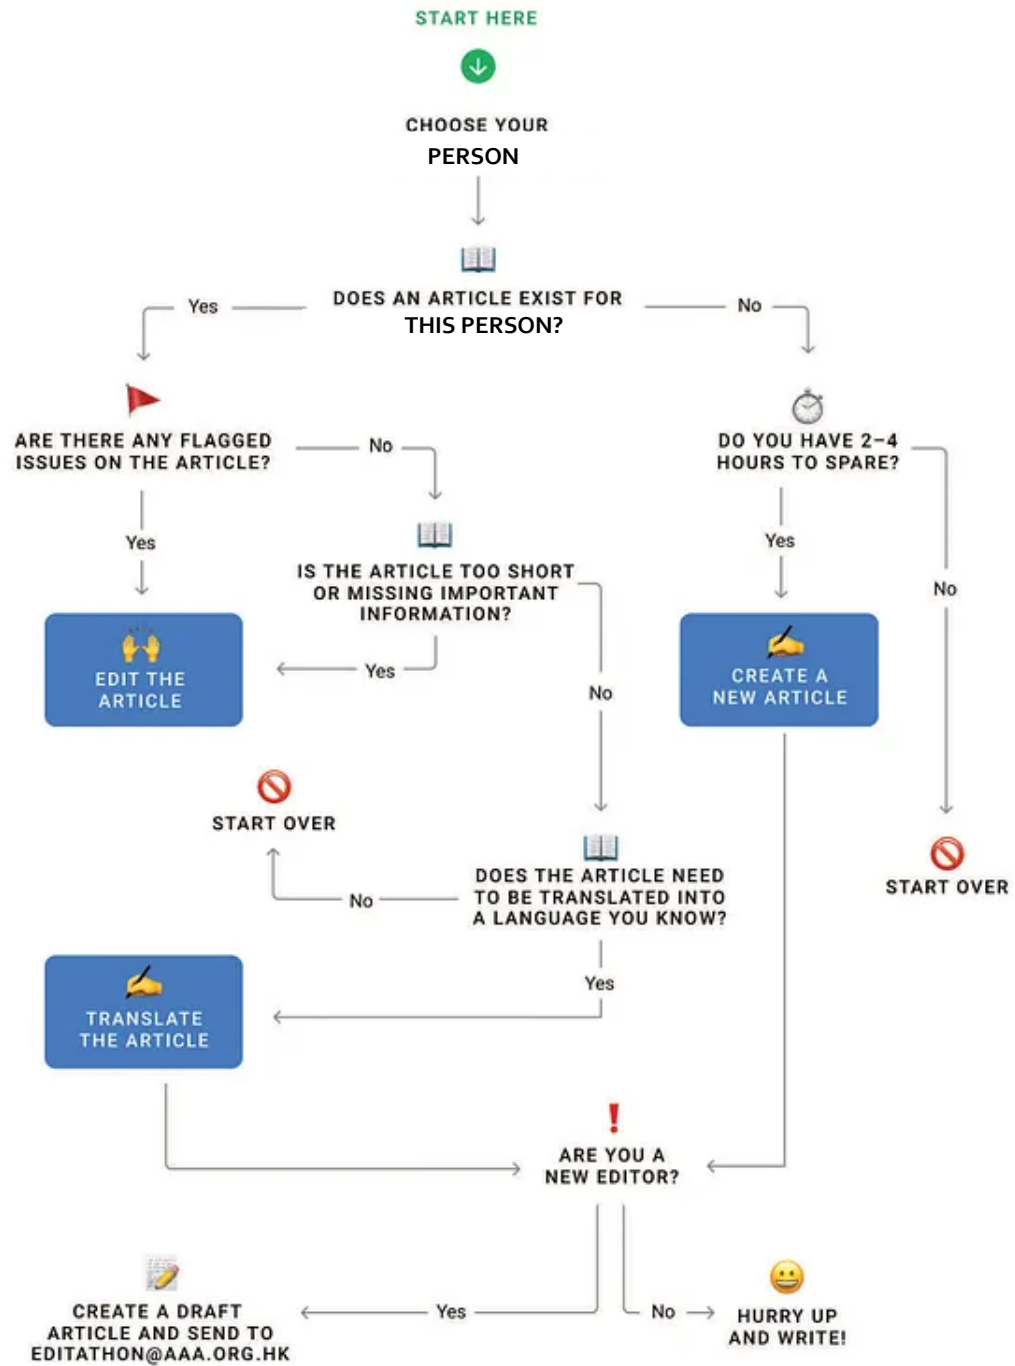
START HERE

CHOOSE YOUR PERSON

DOES AN ARTICLE EXIST FOR THIS PERSON?

Yes

No

ARE THERE ANY FLAGGED ISSUES ON THE ARTICLE?

No

Yes

EDIT THE ARTICLE

IS THE ARTICLE TOO SHORT OR MISSING IMPORTANT INFORMATION?

Yes

No

DO YOU HAVE 2–4 HOURS TO SPARE?

Yes

No

CREATE A NEW ARTICLE

START OVER

START OVER

DOES THE ARTICLE NEED TO BE TRANSLATED INTO A LANGUAGE YOU KNOW?

No

Yes

TRANSLATE THE ARTICLE

ARE YOU A NEW EDITOR?

Yes

No

CREATE A DRAFT ARTICLE AND SEND TO EDITATHON@AAA.ORG.HK

HURRY UP AND WRITE!